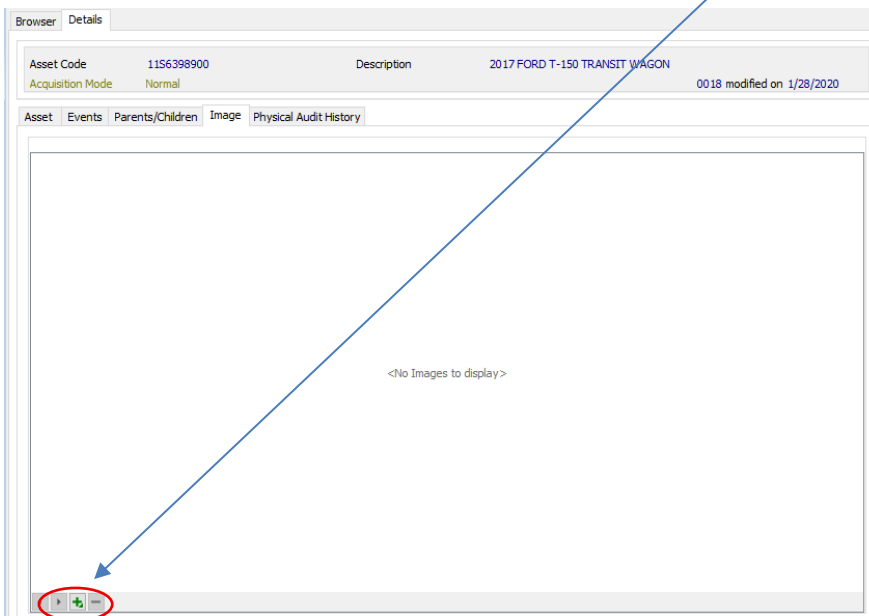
Browser Details

Asset Code 11S6398900 Description 2017 FORD T-150 TRANSIT WAGON
Acquisition Mode Normal 0018 modified on 1/28/2020

Asset Events Parents/Children Image Physical Audit History

<No Images to display>